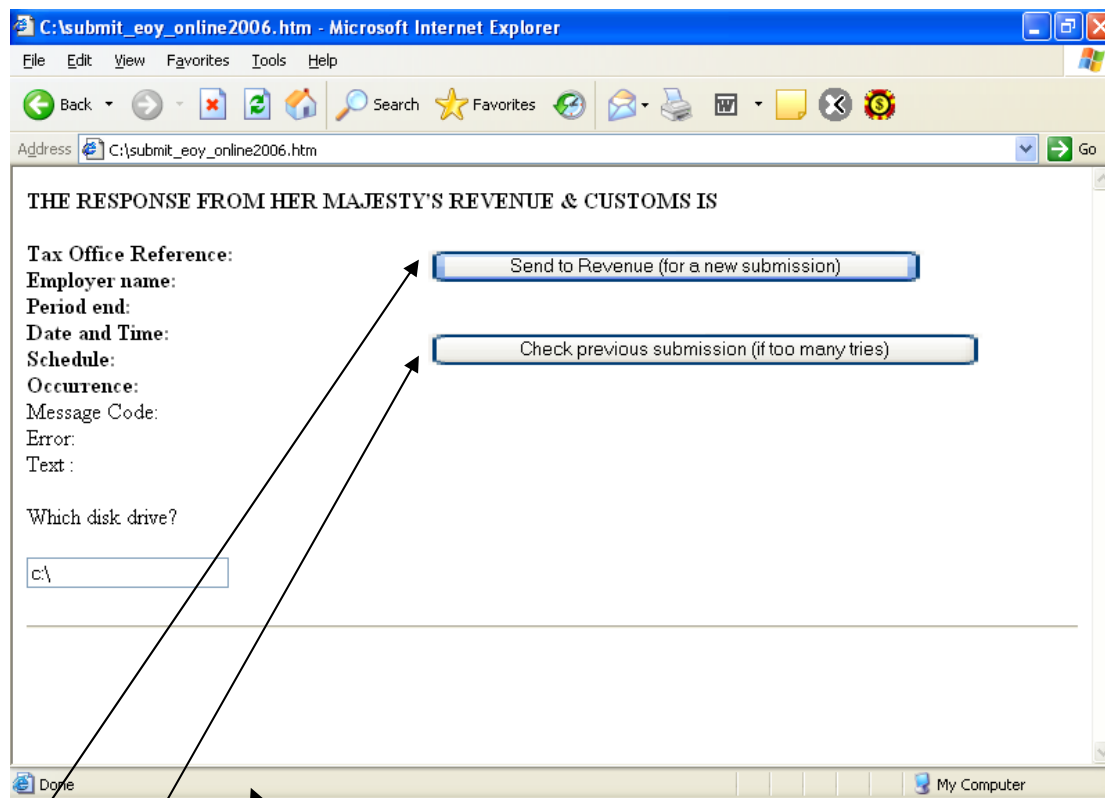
C:\submit_eoy_online2006.htm - Microsoft Internet Explorer

File Edit View Favorites Tools Help

Back Search Favorites

Address C:\submit_eoy_online2006.htm Go

THE RESPONSE FROM HER MAJESTY'S REVENUE & CUSTOMS IS

**Tax Office Reference:**
**Employer name:**
**Period end:**
**Date and Time:**
**Schedule:**
**Occurrence:**
Message Code:
Error:
Text :

Send to Revenue (for a new submission)

Check previous submission (if too many tries)

Which disk drive?

c:\

Done

My Computer